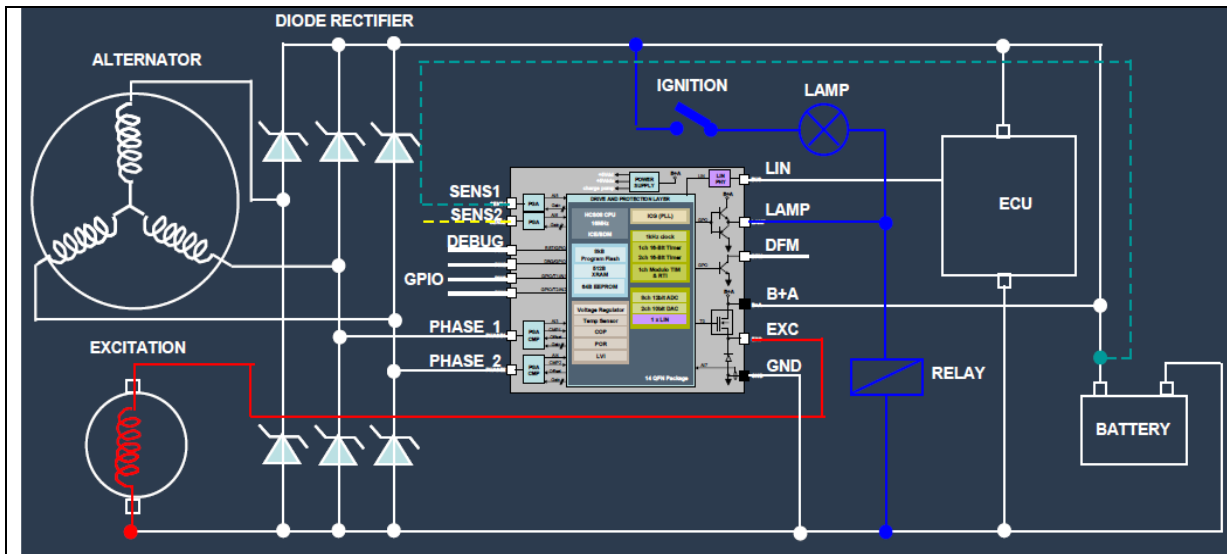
DIODE RECTIFIER
ALTERNATOR
IGNITION
LAMP
ECU
SENS1
SENS2
DEBUG
GPIO
PHASE_1
PHASE_2
POWER SUPPLY
LIN PHY
DRIVE AND PROTECTION LAYER
HCS08 CPU
ICS (PLL)
1kHz clock
Program Flash
XRAM
EEPROM
1ch 16-Bit Timer
2ch 16-Bit Timer
Voltage Regulator
Temp Sensor
COP
POR
LVI
6ch 12bit ADC
2ch 10bit DAC
1 x LIN
14 QFN Package
LIN
LAMP
DFM
B+A
EXC
GND
RELAY
EXCITATION
BATTERY